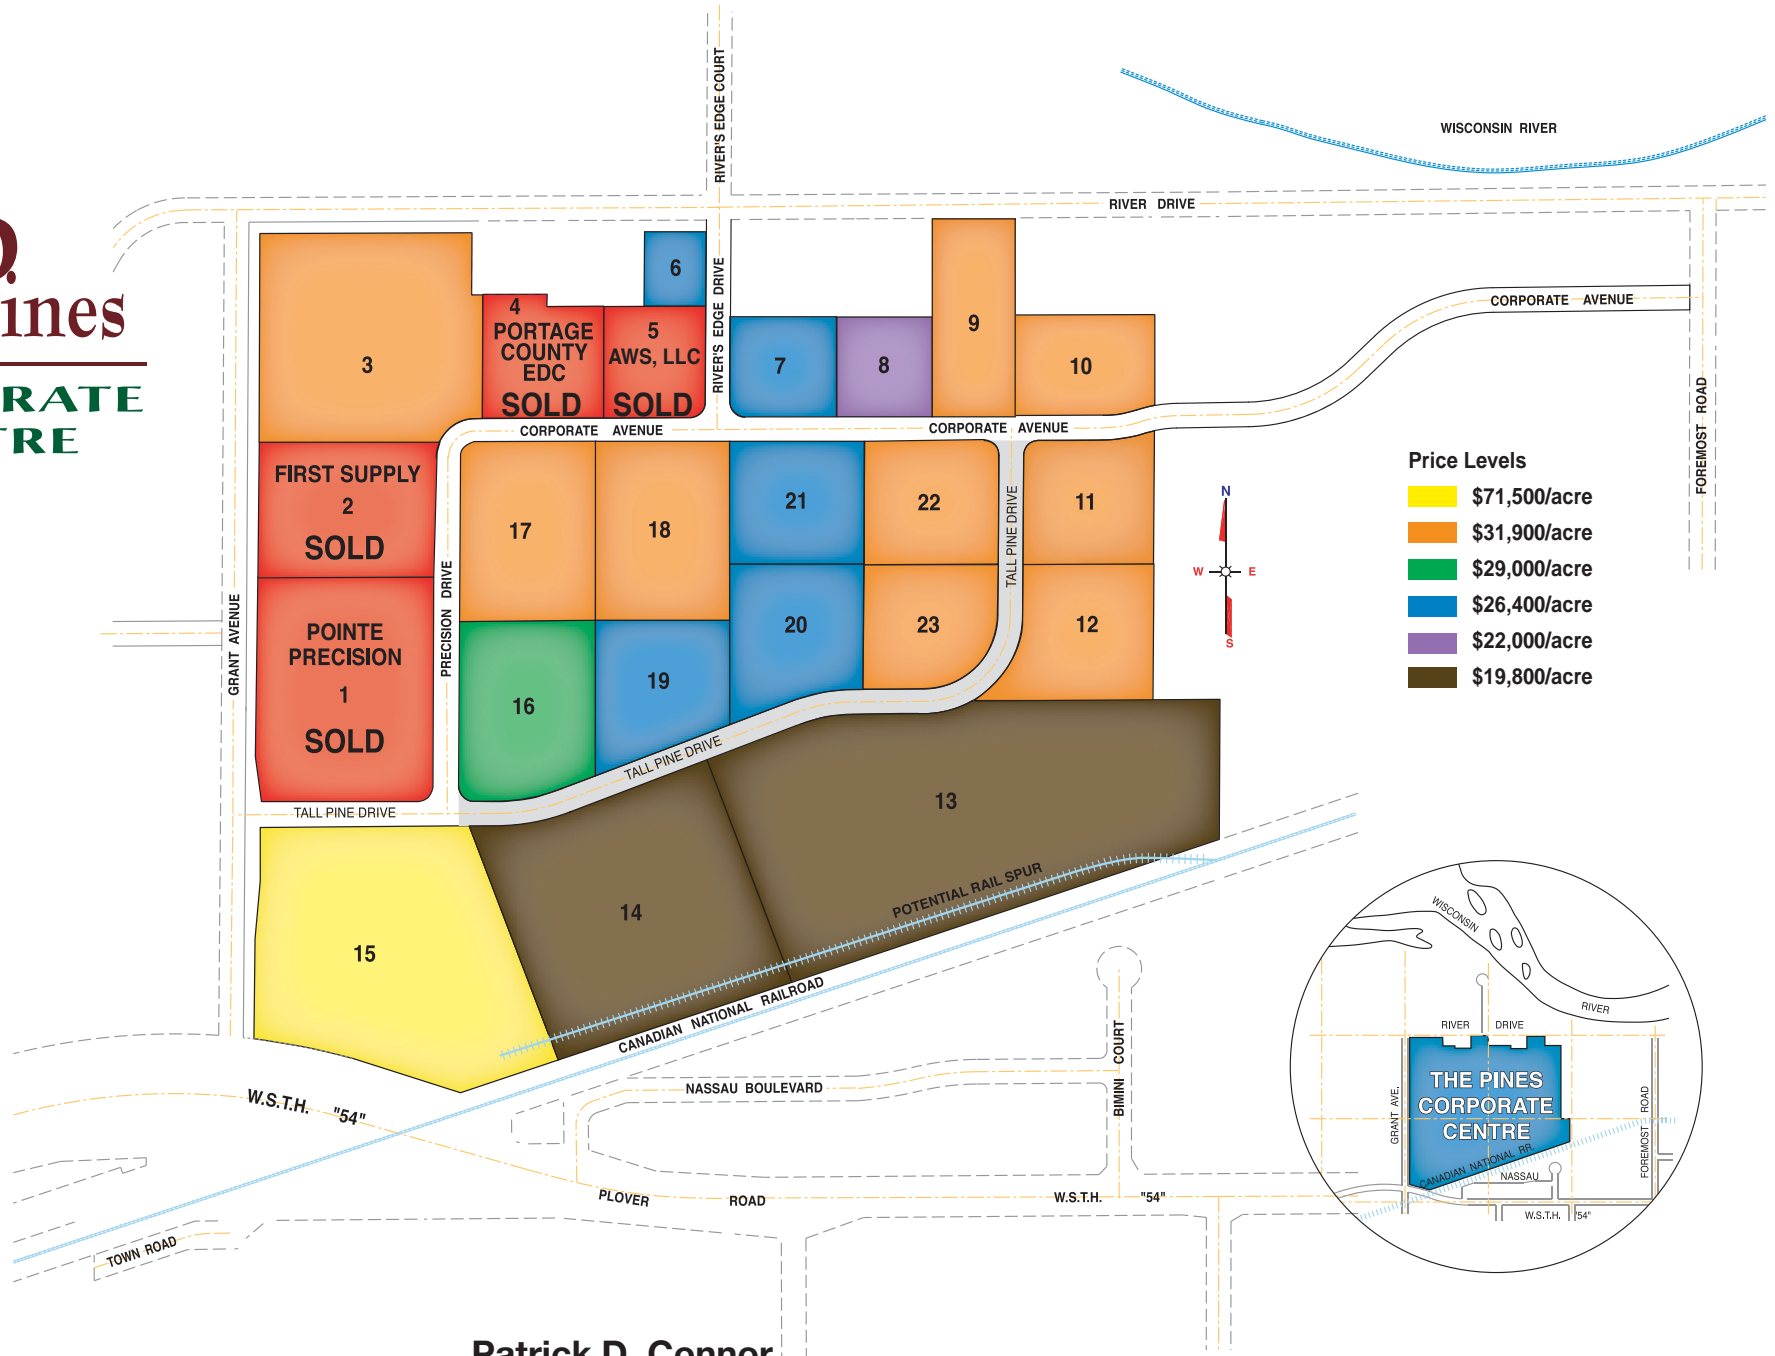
ines
RATE
TRE

RIVER'S EDGE COURT
WISCONSIN RIVER
RIVER DRIVE
6
4
PORTAGE COUNTY EDC
SOLD
5
AWS, LLC
SOLD
3
RIVER'S EDGE DRIVE
7
8
9
10
CORPORATE AVENUE
CORPORATE AVENUE
CORPORATE AVENUE
FOREMOST ROAD
FIRST SUPPLY
2
SOLD
17
18
21
22
TALL PINE DRIVE
11
Price Levels
| | |
|---|---|
| | $71,500/acre |
| | $31,900/acre |
| | $29,000/acre |
| | $26,400/acre |
| | $22,000/acre |
| | $19,800/acre |
N
W
E
S
GRANT AVENUE
PRECISION DRIVE
POINTE PRECISION
1
SOLD
16
19
20
23
12
TALL PINE DRIVE
TALL PINE DRIVE
13
15
14
POTENTIAL RAIL SPUR
CANADIAN NATIONAL RAILROAD
BIMINI COURT
NASSAU BOULEVARD
W.S.T.H. "54"
PLOVER ROAD
W.S.T.H. "54"
TOWN ROAD
WISCONSIN
RIVER
RIVER DRIVE
THE PINES CORPORATE CENTRE
GRANT AVE.
FOREMOST ROAD
CANADIAN NATIONAL RR
NASSAU
W.S.T.H. "54"
Patrick D. Connor